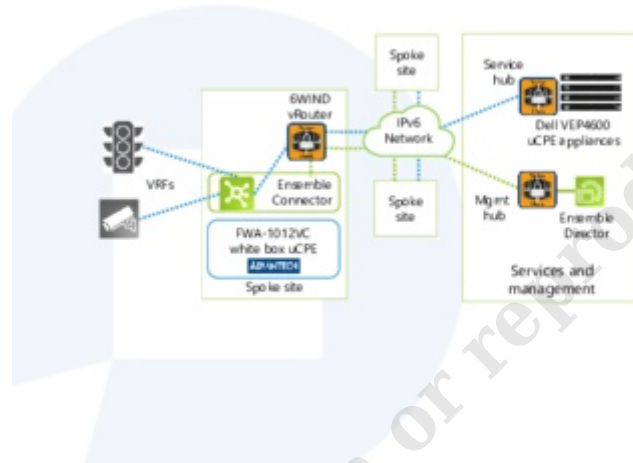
Spoke site

Service hub

6WIND vRouter

IPv6 Network

Dell VEP4600 uCPE appliances

VRFs

Ensemble Connector

Spoke site

Mgmt hub

Ensemble Director

FWA-1012VC white box uCPE

ADVANTECH

Spoke site

Services and management

or repro